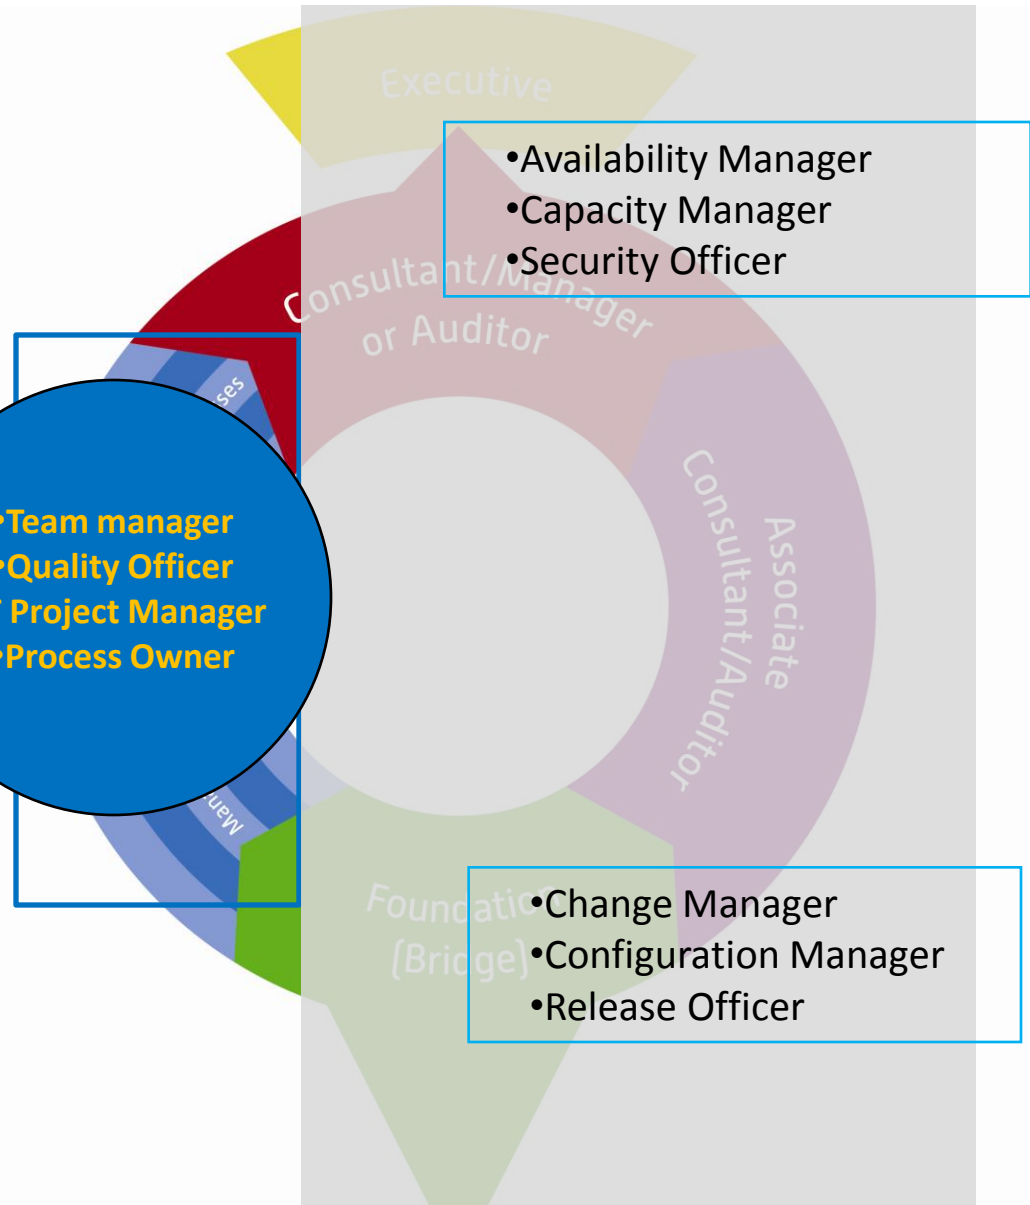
Executive

•Availability Manager
•Capacity Manager
•Security Officer

Consultant/Manager or Auditor

ses

•Team manager
•Quality Officer
•Project Manager
•Process Owner

Associate Consultant/Auditor

Man

Foundation (Bridge)

•Change Manager
•Configuration Manager
•Release Officer